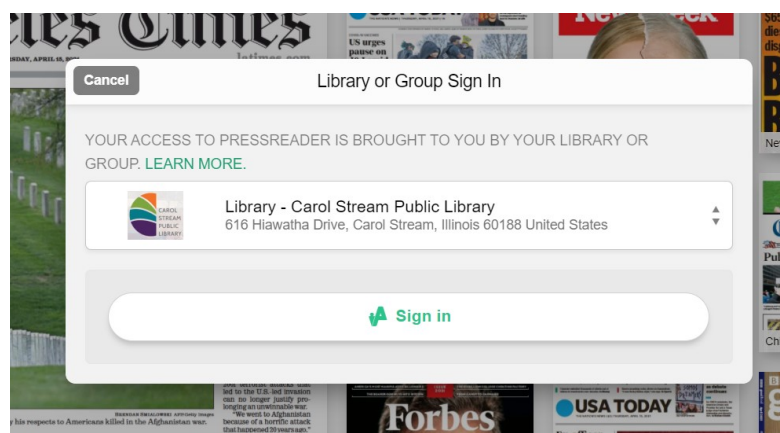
Cancel

Library or Group Sign In

YOUR ACCESS TO PRESSREADER IS BROUGHT TO YOU BY YOUR LIBRARY OR GROUP. LEARN MORE.

CAROL STREAM PUBLIC LIBRARY

Library - Carol Stream Public Library
616 Hiawatha Drive, Carol Stream, Illinois 60188 United States

Sign in

les Times
NDAY, APRIL 15,
latimes.com
US urges pause on
Newsweek
his respects to Americans killed in the Afghanistan war.
led to the U.S.-led invasion can no longer justify prolonging an unwinnable war.
"We went to Afghanistan because of a horrific attack that happened 20 years ago."
Forbes
USA TODAY
Ne
Pul
Ch